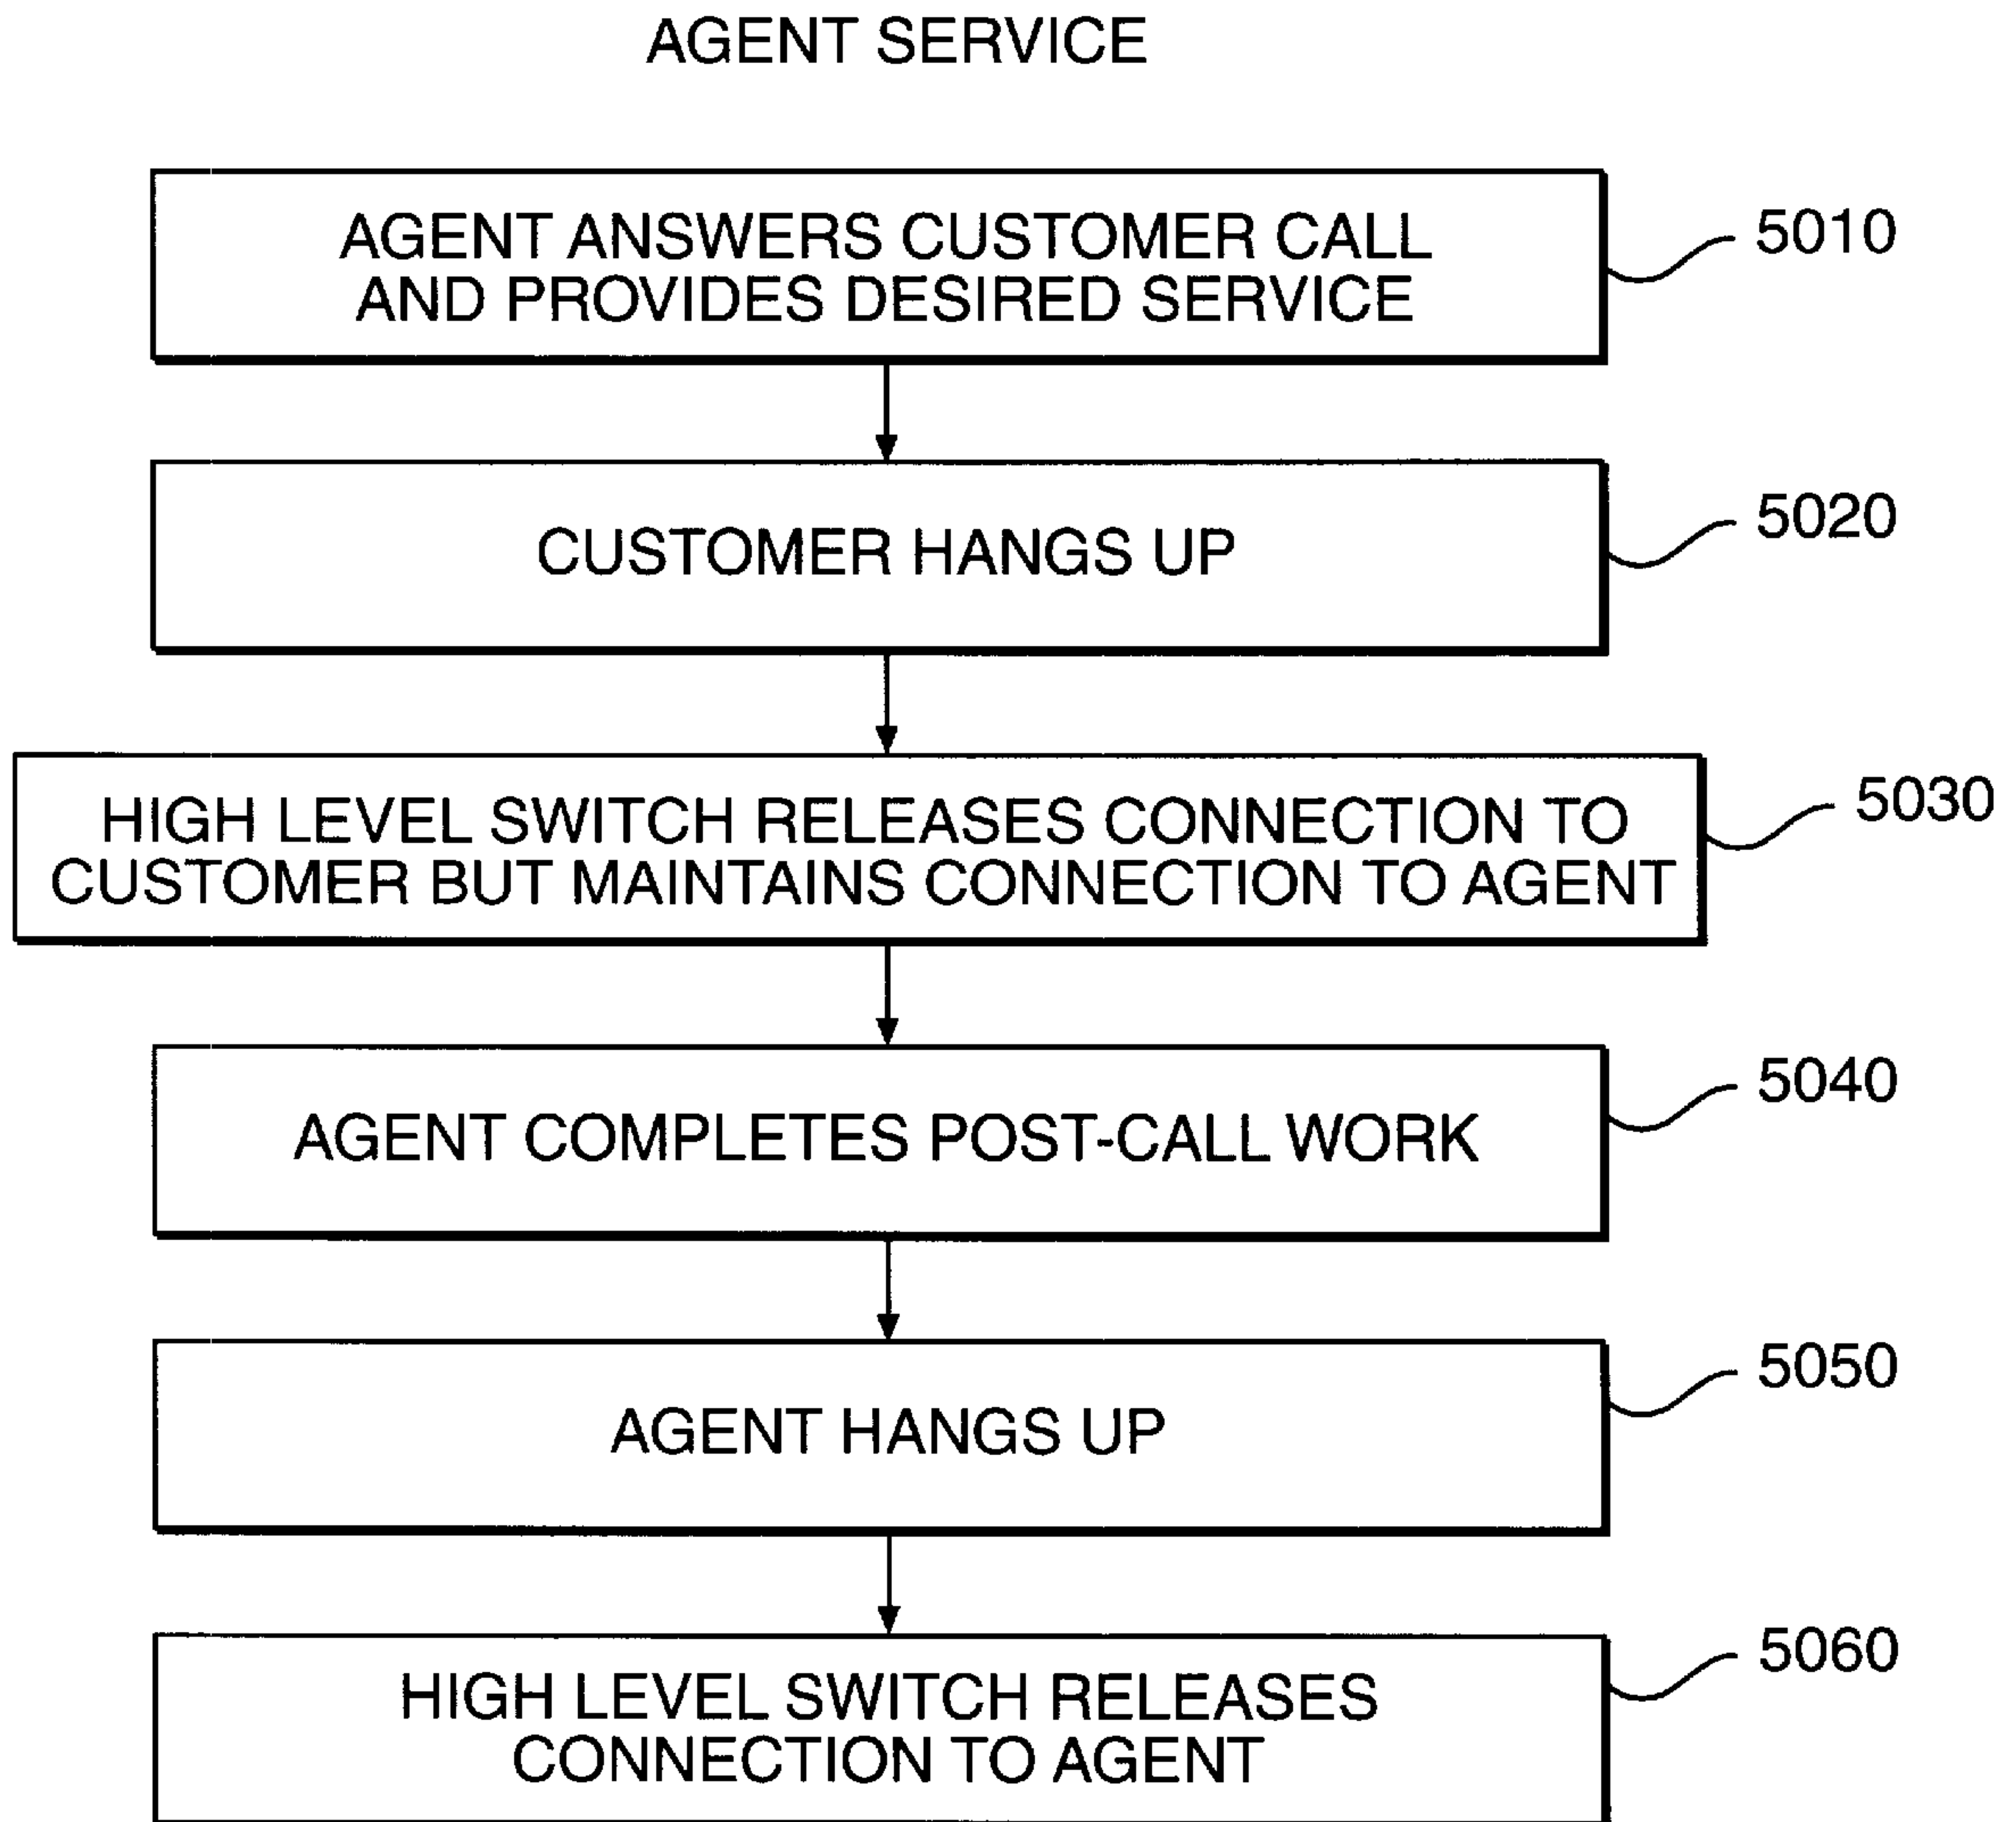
AGENT SERVICE

AGENT ANSWERS CUSTOMER CALL AND PROVIDES DESIRED SERVICE

5010

CUSTOMER HANGS UP

5020

HIGH LEVEL SWITCH RELEASES CONNECTION TO CUSTOMER BUT MAINTAINS CONNECTION TO AGENT

5030

AGENT COMPLETES POST-CALL WORK

5040

AGENT HANGS UP

5050

HIGH LEVEL SWITCH RELEASES CONNECTION TO AGENT

5060